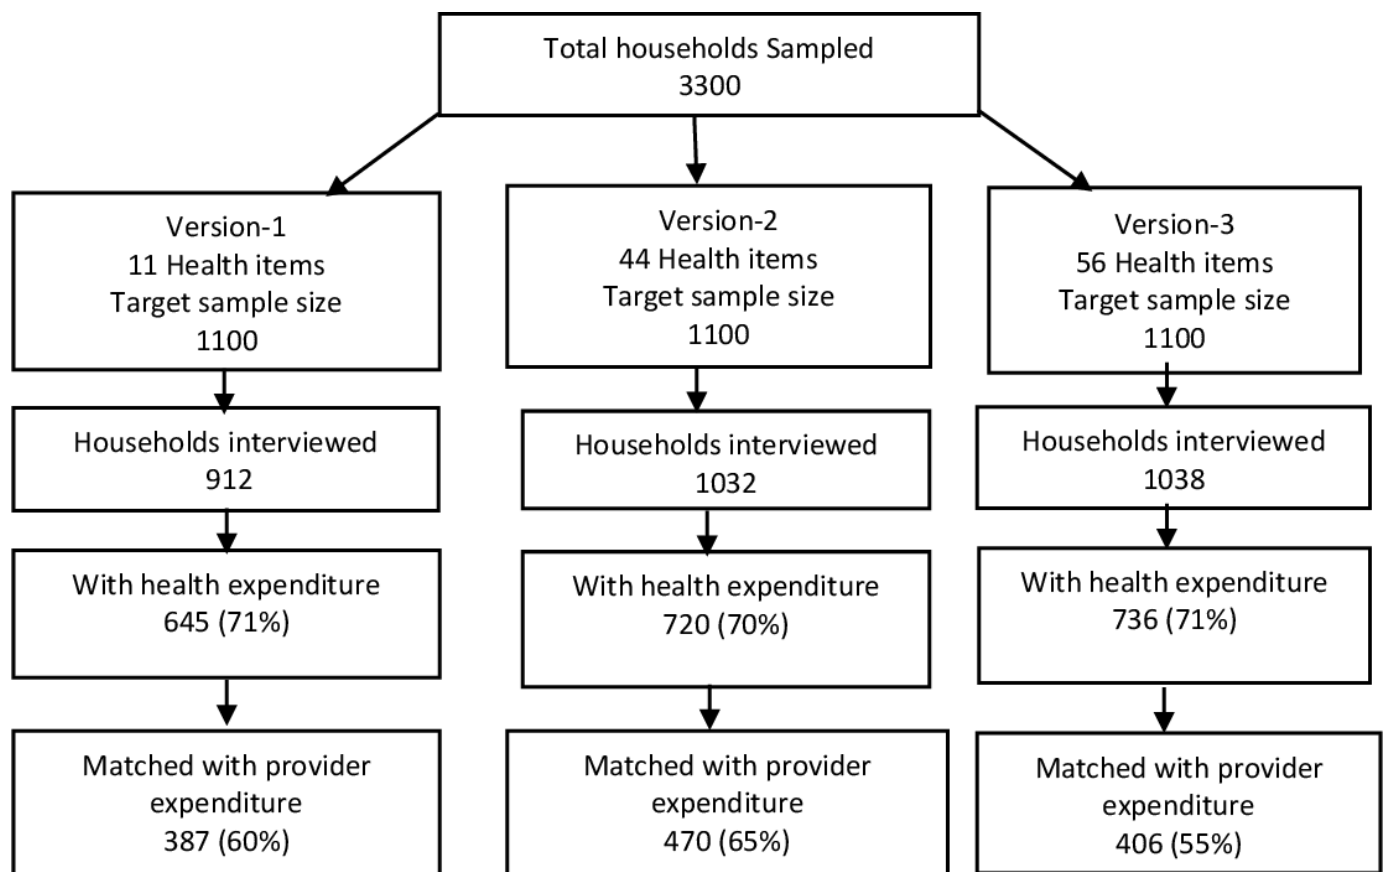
Total households Sampled
3300

Version-1
11 Health items
Target sample size
1100

Households interviewed
912

With health expenditure
645 (71%)

Matched with provider expenditure
387 (60%)

Version-2
44 Health items
Target sample size
1100

Households interviewed
1032

With health expenditure
720 (70%)

Matched with provider expenditure
470 (65%)

Version-3
56 Health items
Target sample size
1100

Households interviewed
1038

With health expenditure
736 (71%)

Matched with provider expenditure
406 (55%)